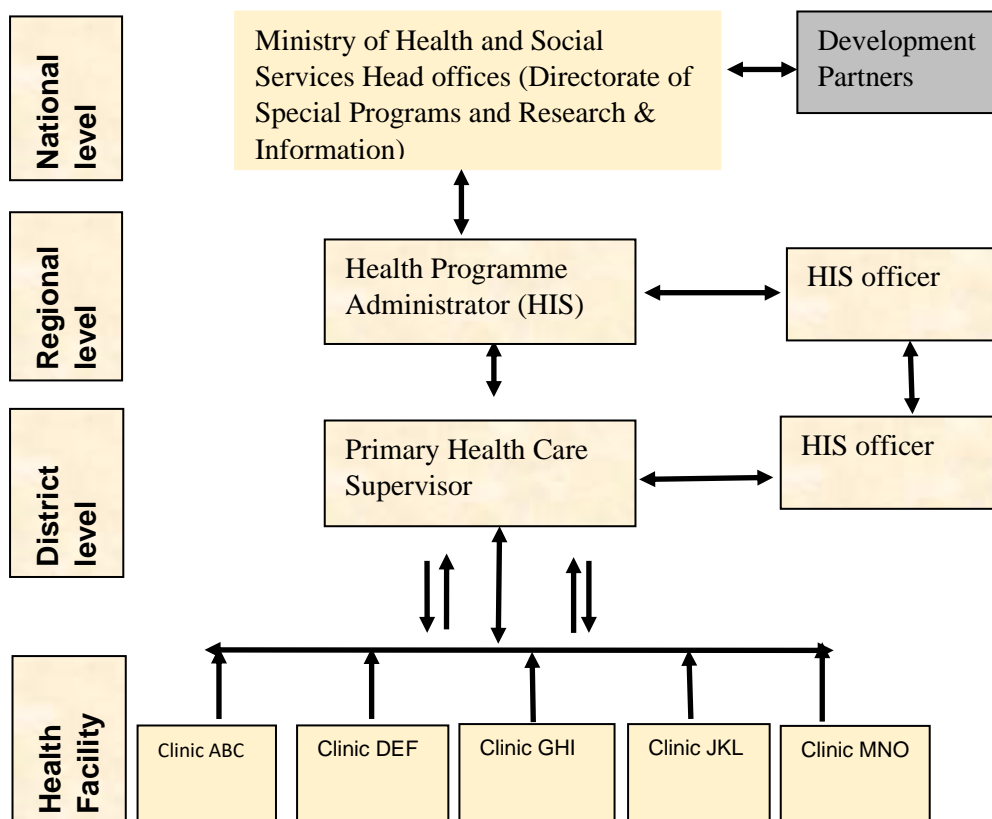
National level

Ministry of Health and Social Services Head offices (Directorate of Special Programs and Research & Information)

Development Partners

Regional level

Health Programme Administrator (HIS)

HIS officer

District level

Primary Health Care Supervisor

HIS officer

Health Facility

Clinic ABC

Clinic DEF

Clinic GHI

Clinic JKL

Clinic MNO